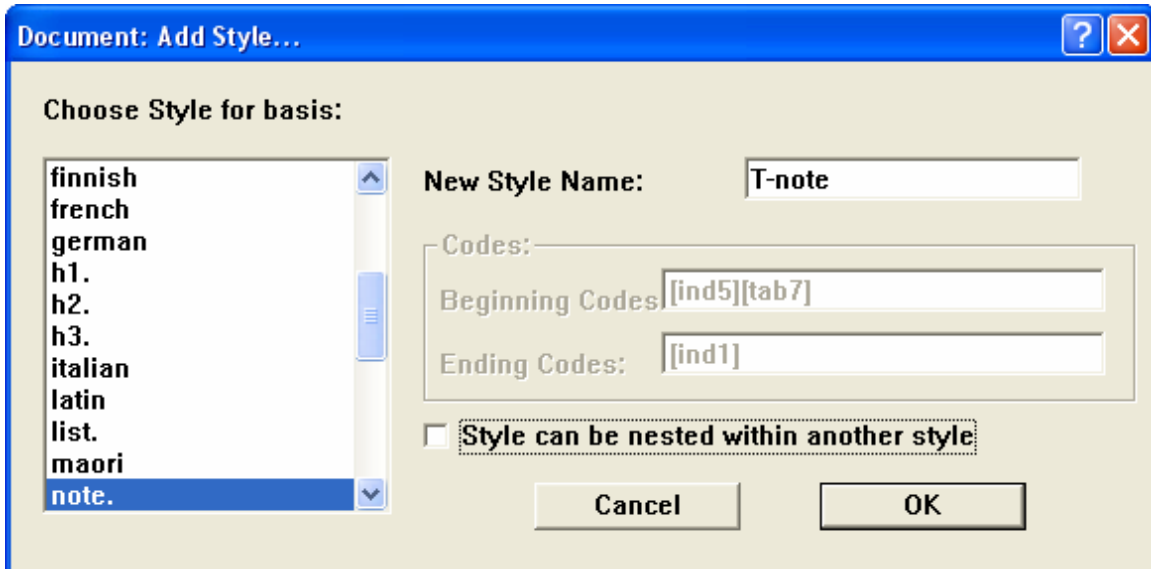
Document: Add Style...

Choose Style for basis:

finnish
french
german
h1.
h2.
h3.
italian
latin
list.
maori
note.

New Style Name: T-note

Codes:
Beginning Codes: [ind5][tab7]
Ending Codes: [ind1]

Style can be nested within another style

Cancel
OK